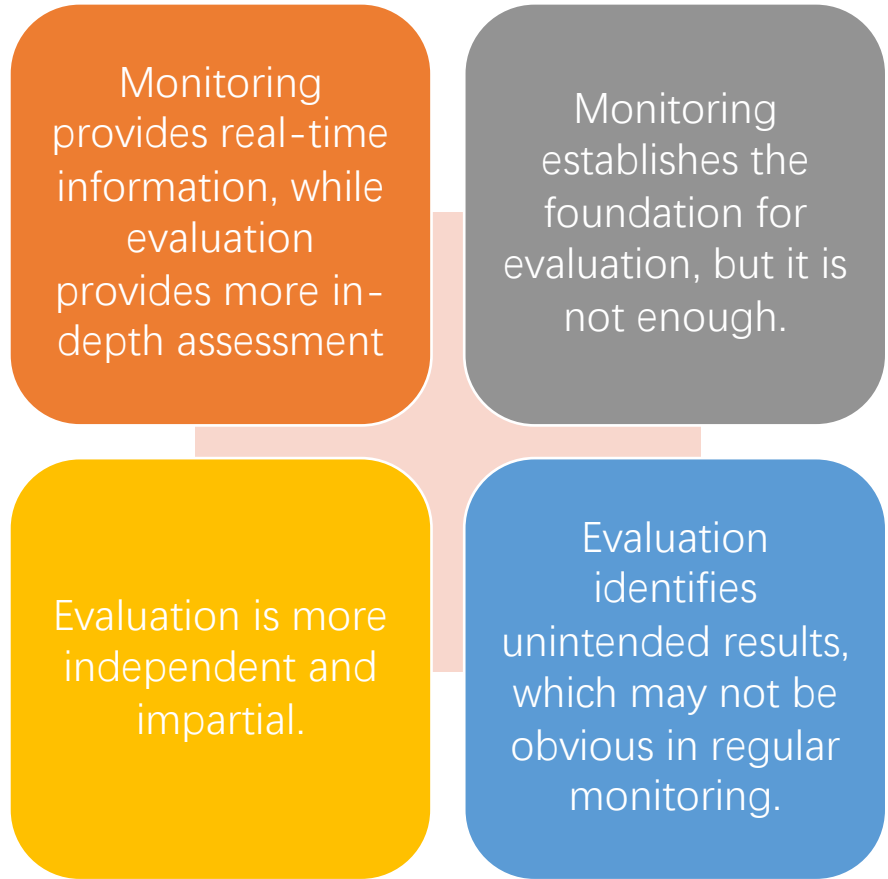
Monitoring provides real-time information, while evaluation provides more in-depth assessment

Monitoring establishes the foundation for evaluation, but it is not enough.

Evaluation is more independent and impartial.

Evaluation identifies unintended results, which may not be obvious in regular monitoring.